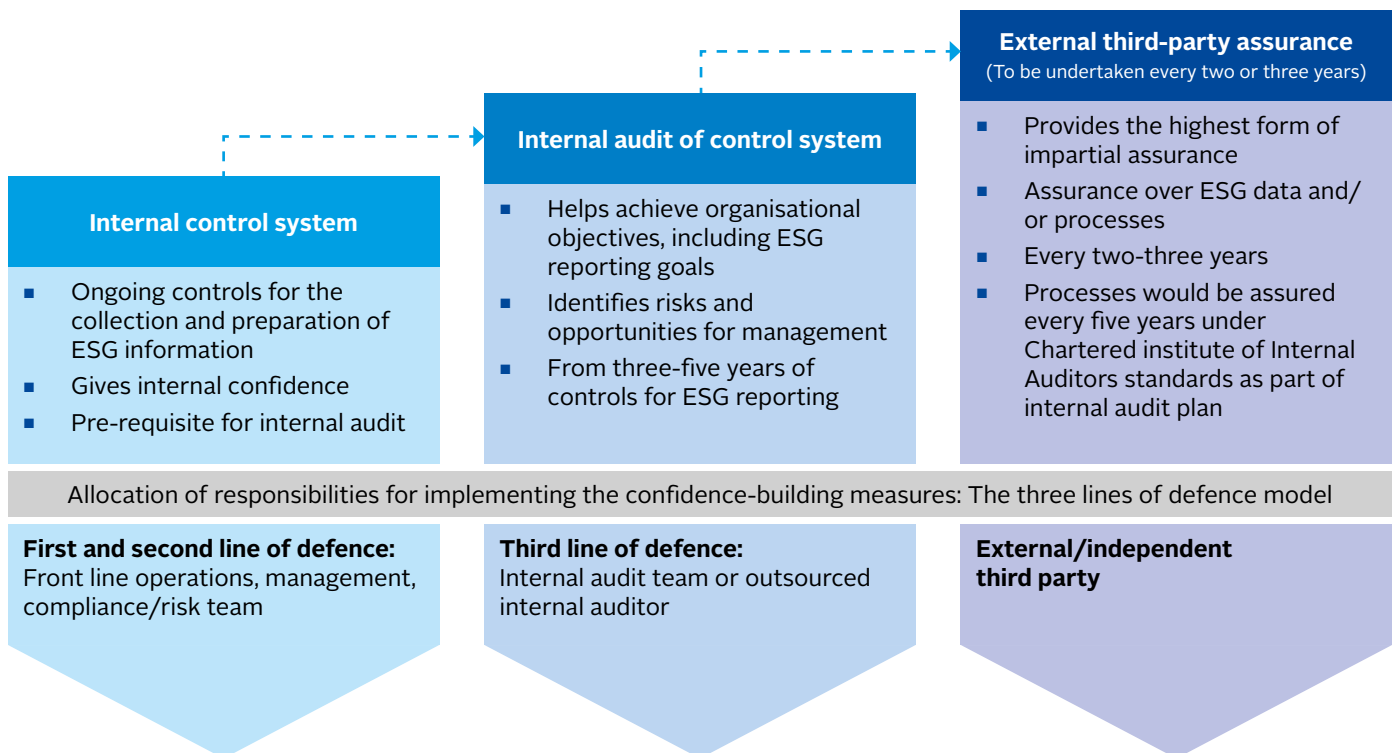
Internal control system

- Ongoing controls for the collection and preparation of ESG information
- Gives internal confidence
- Pre-requisite for internal audit

Internal audit of control system

- Helps achieve organisational objectives, including ESG reporting goals
- Identifies risks and opportunities for management
- From three-five years of controls for ESG reporting

External third-party assurance
(To be undertaken every two or three years)

- Provides the highest form of impartial assurance
- Assurance over ESG data and/ or processes
- Every two-three years
- Processes would be assured every five years under Chartered institute of Internal Auditors standards as part of internal audit plan

Allocation of responsibilities for implementing the confidence-building measures: The three lines of defence model

**First and second line of defence:**
Front line operations, management, compliance/risk team

**Third line of defence:**
Internal audit team or outsourced internal auditor

**External/independent third party**